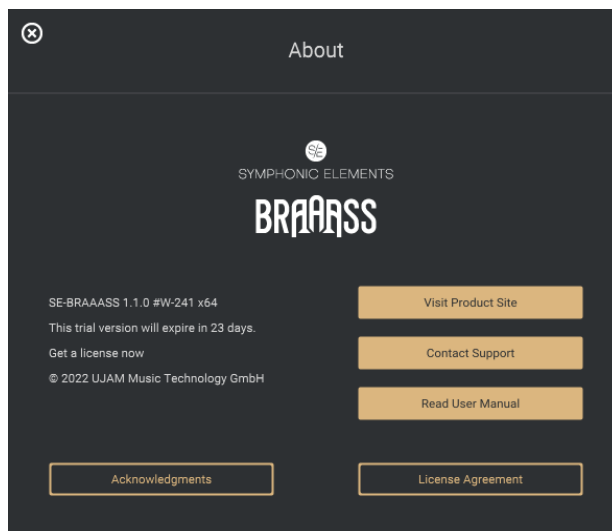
About

S|E
SYMPHONIC ELEMENTS
BRAAASS

SE-BRAAASS 1.1.0 #W-241 x64
This trial version will expire in 23 days.
Get a license now
© 2022 UJAM Music Technology GmbH

Visit Product Site
Contact Support
Read User Manual

Acknowledgments
License Agreement